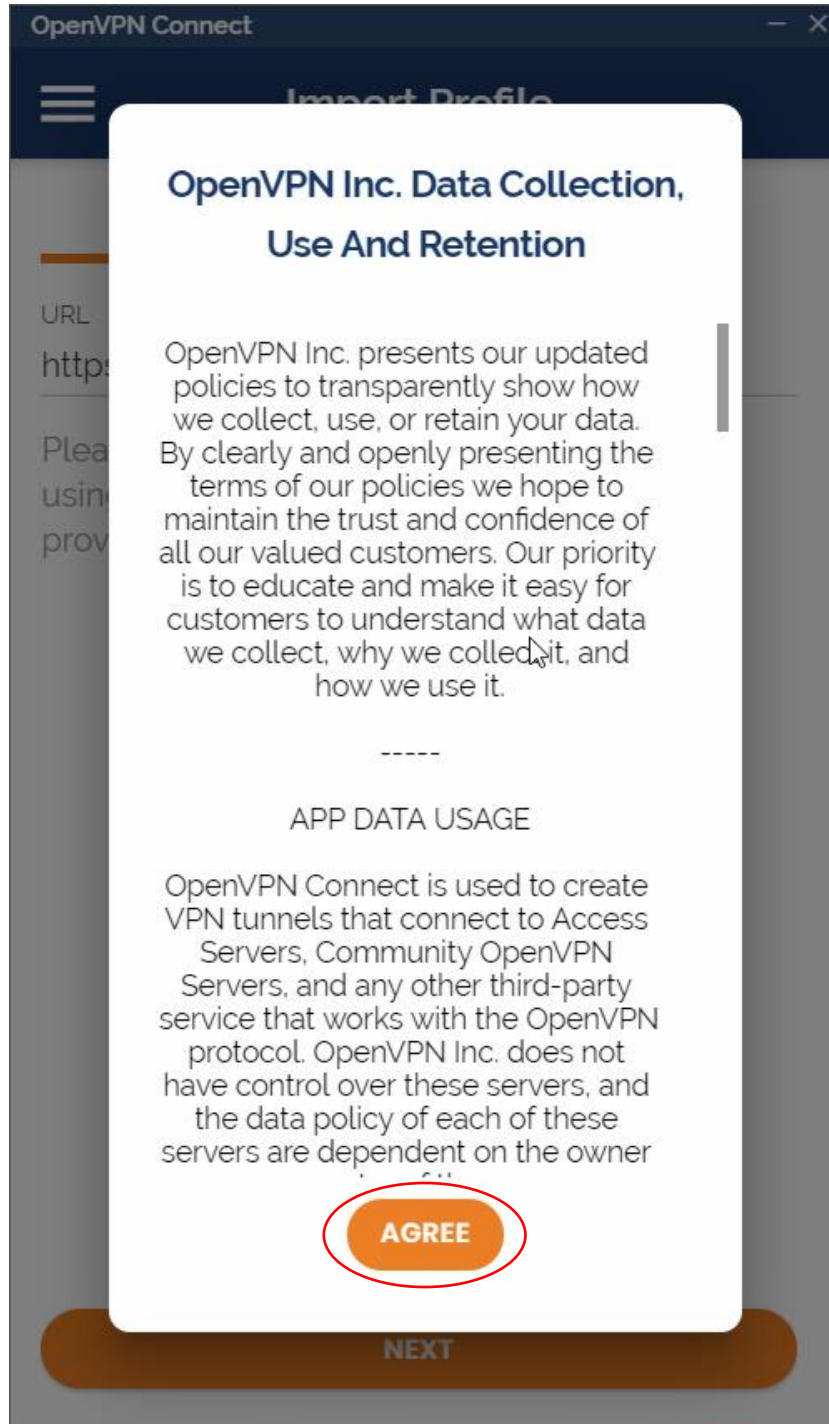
OpenVPN Connect

Import Profile

URL

https

Plea
usin
prov

OpenVPN Inc. Data Collection, Use And Retention

OpenVPN Inc. presents our updated policies to transparently show how we collect, use, or retain your data. By clearly and openly presenting the terms of our policies we hope to maintain the trust and confidence of all our valued customers. Our priority is to educate and make it easy for customers to understand what data we collect, why we collect it, and how we use it.

-----

APP DATA USAGE

OpenVPN Connect is used to create VPN tunnels that connect to Access Servers, Community OpenVPN Servers, and any other third-party service that works with the OpenVPN protocol. OpenVPN Inc. does not have control over these servers, and the data policy of each of these servers are dependent on the owner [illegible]

AGREE

NEXT